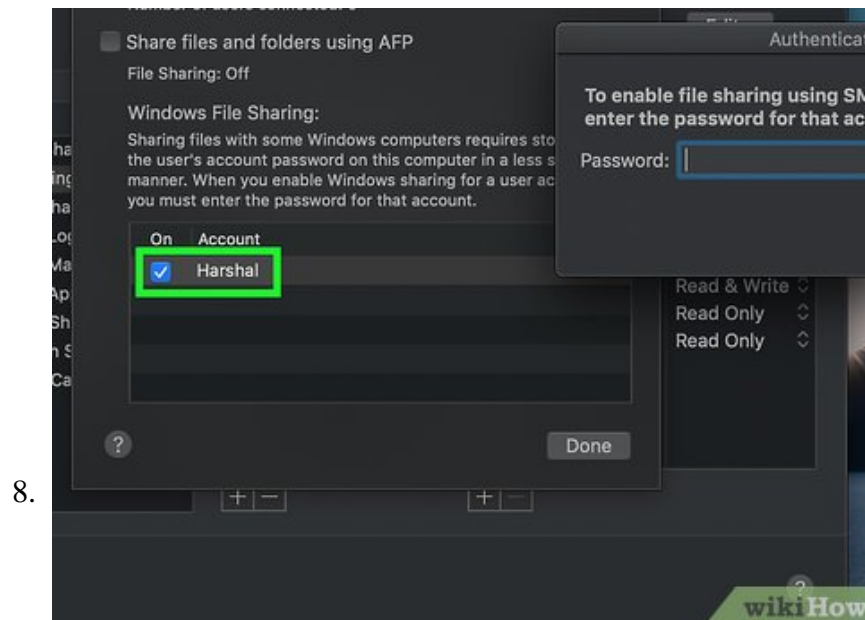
Number of users connected: 0

Share files and folders using AFP
File Sharing: Off

Windows File Sharing:
Sharing files with some Windows computers requires sto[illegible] the user's account password on this computer in a less s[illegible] manner. When you enable Windows sharing for a user ac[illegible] you must enter the password for that account.

| On | Account |
|---|---|
| ✓ | Harshal |

?

Done

+ −

+ −

Authentica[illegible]

To enable file sharing using SM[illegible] enter the password for that ac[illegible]

Password:

Read & Write
Read Only
Read Only

Cha
ing
ha
Lo
Ma
Ap
Sh
n S
Ca

?

8.

wikiHow